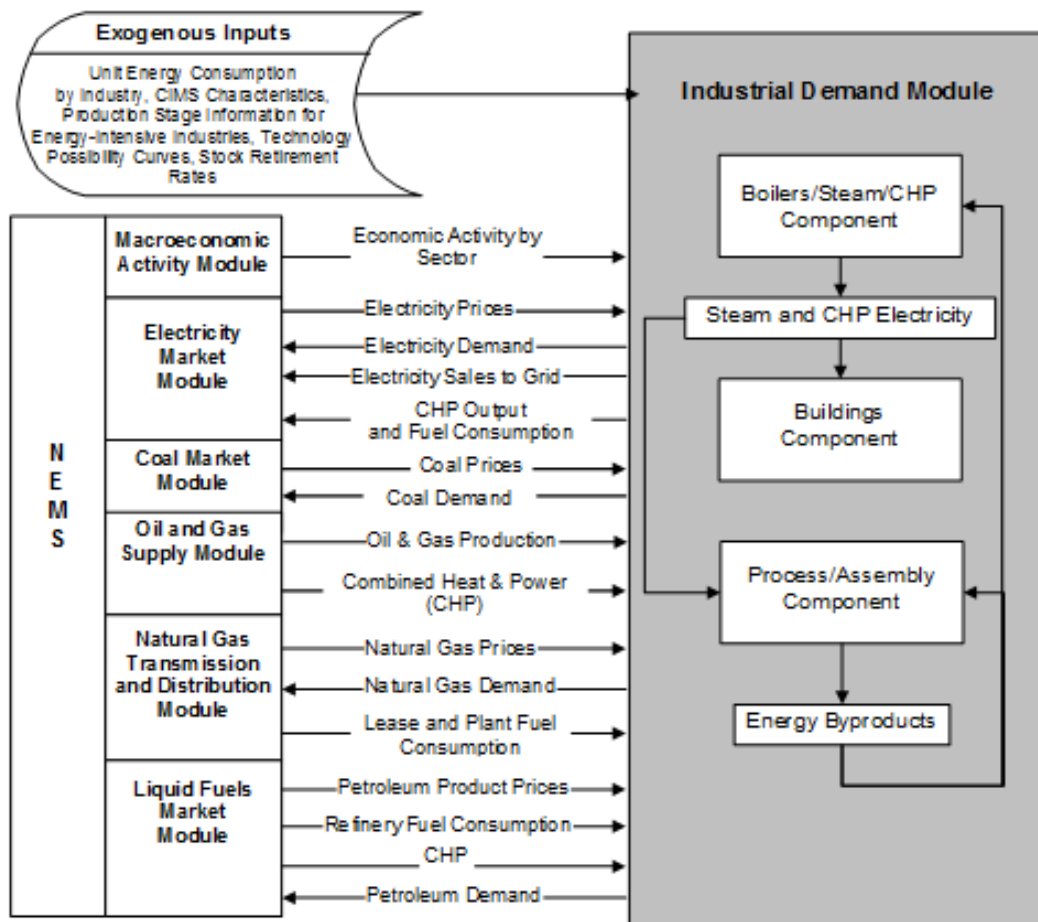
Exogenous Inputs

Unit Energy Consumption by Industry, CIMS Characteristics, Production Stage Information for Energy-Intensive Industries, Technology Possibility Curves, Stock Retirement Rates

Industrial Demand Module

Boilers/Steam/CHP Component

Steam and CHP Electricity

Buildings Component

Process/Assembly Component

Energy Byproducts

NEMS

Macroeconomic Activity Module

Economic Activity by Sector

Electricity Market Module

Electricity Prices

Electricity Demand

Electricity Sales to Grid

CHP Output and Fuel Consumption

Coal Market Module

Coal Prices

Coal Demand

Oil and Gas Supply Module

Oil & Gas Production

Combined Heat & Power (CHP)

Natural Gas Transmission and Distribution Module

Natural Gas Prices

Natural Gas Demand

Lease and Plant Fuel Consumption

Liquid Fuels Market Module

Petroleum Product Prices

Refinery Fuel Consumption

CHP

Petroleum Demand